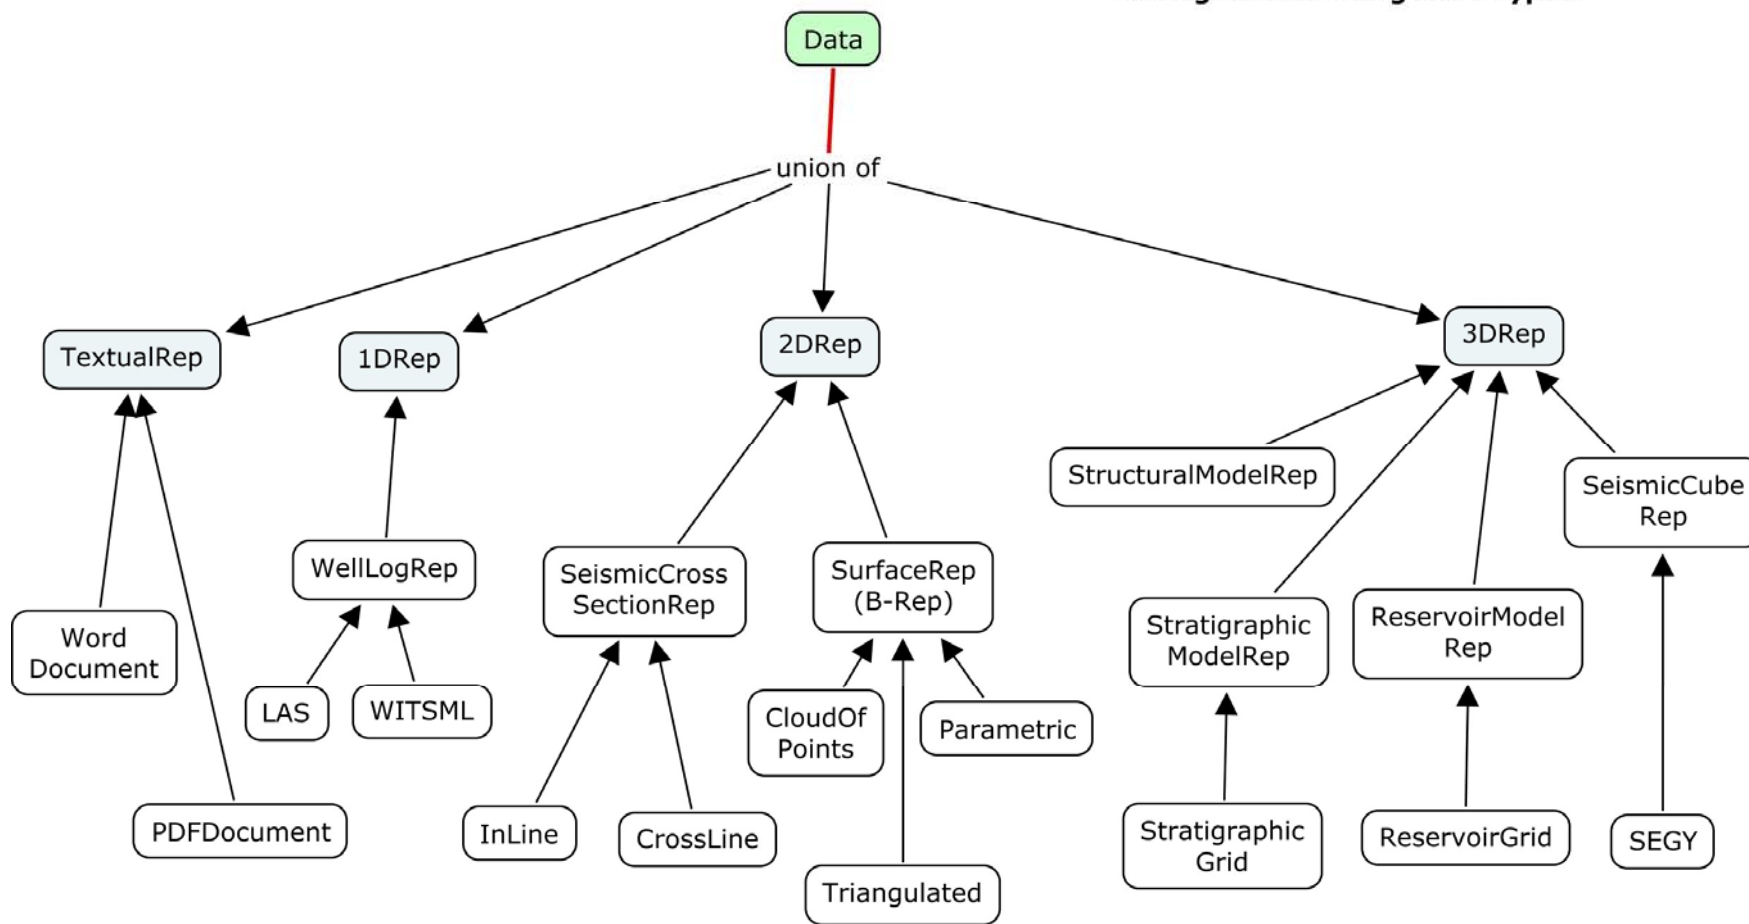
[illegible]

Data

union of

TextualRep

1DRep

2DRep

3DRep

StructuralModelRep

SeismicCube Rep

WellLogRep

SeismicCross SectionRep

SurfaceRep (B-Rep)

Stratigraphic ModelRep

ReservoirModel Rep

Word Document

LAS

WITSML

CloudOf Points

Parametric

PDFDocument

InLine

CrossLine

Triangulated

Stratigraphic Grid

ReservoirGrid

SEGY